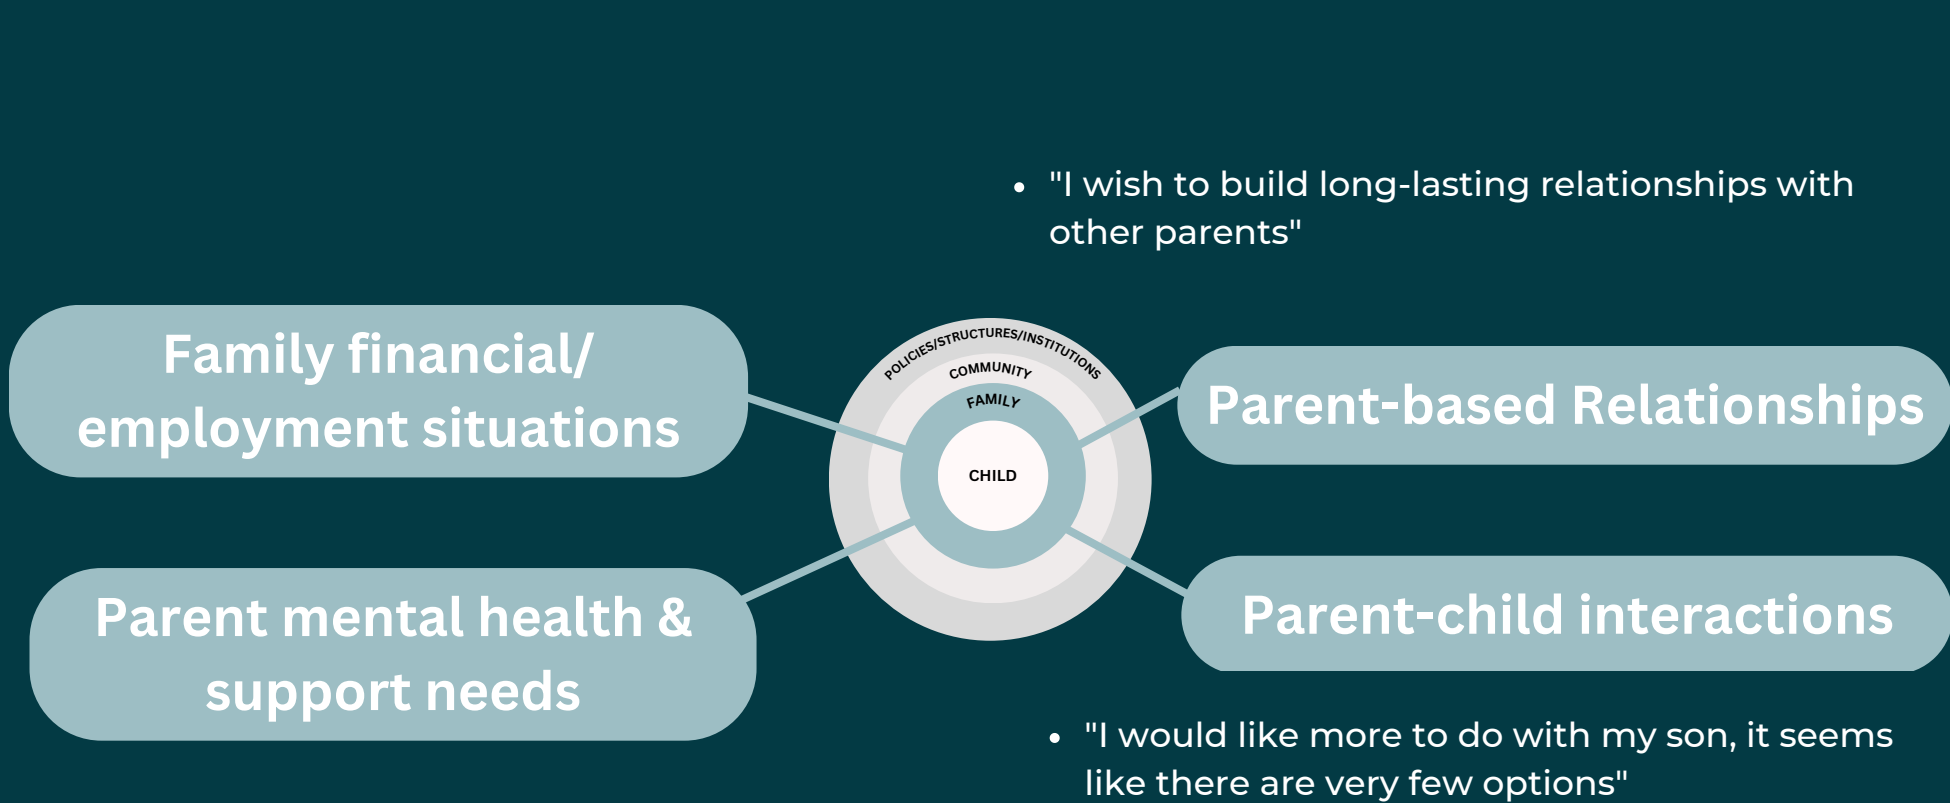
• "I wish to build long-lasting relationships with other parents"

Family financial/ employment situations

POLICIES/STRUCTURES/INSTITUTIONS

COMMUNITY

FAMILY

CHILD

Parent-based Relationships

Parent mental health & support needs

Parent-child interactions

• "I would like more to do with my son, it seems like there are very few options"